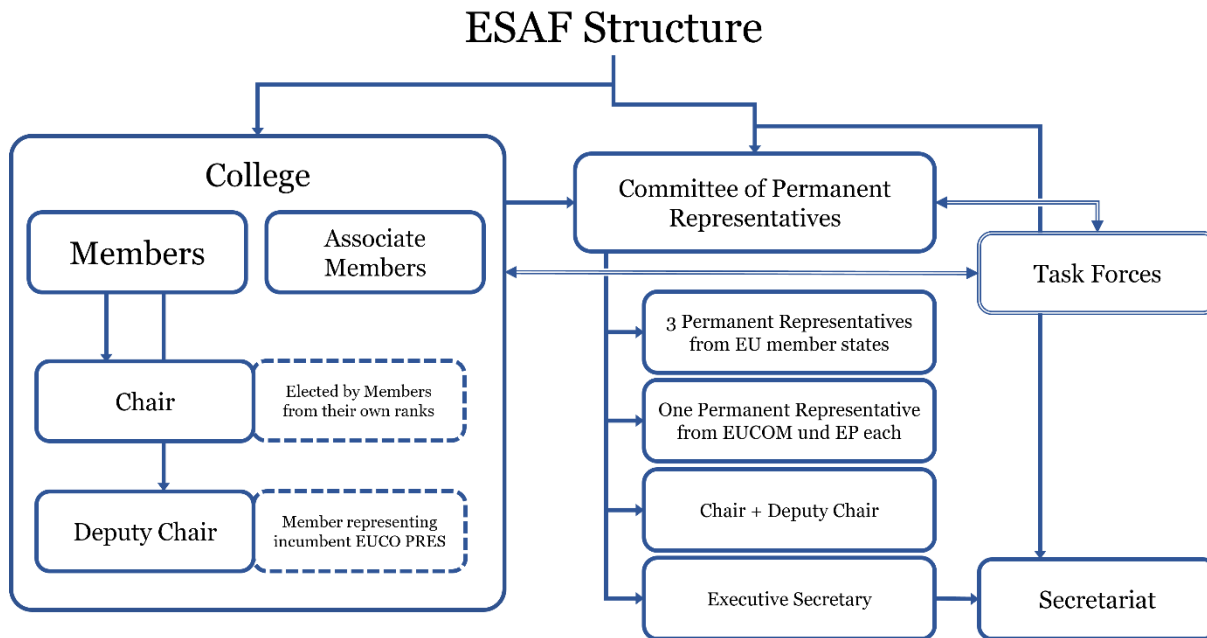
ESAF Structure

College

Members

Associate Members

Chair

Elected by Members from their own ranks

Deputy Chair

Member representing incumbent EUCO PRES

Committee of Permanent Representatives

Task Forces

3 Permanent Representatives from EU member states

One Permanent Representative from EUCOM und EP each

Chair + Deputy Chair

Executive Secretary

Secretariat